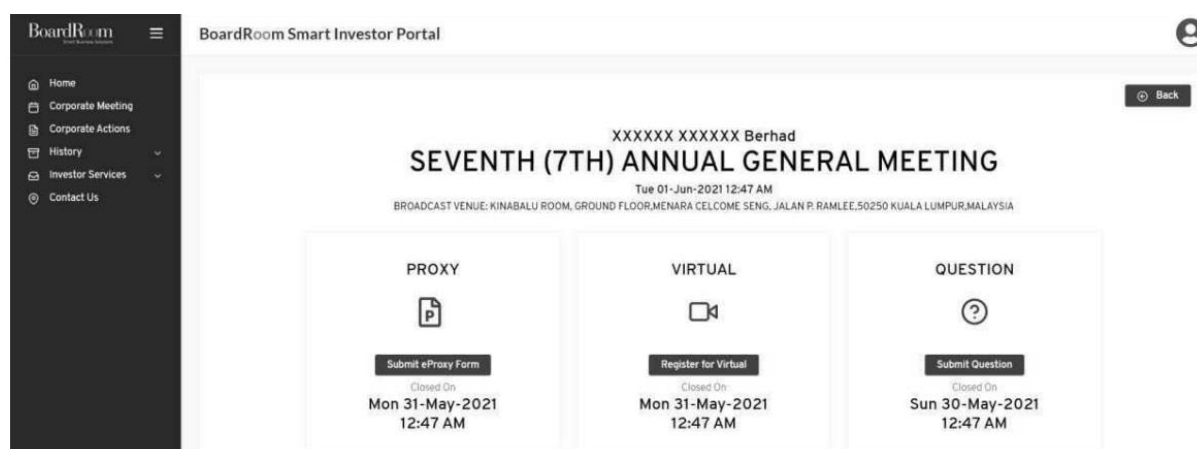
BoardRoom

Home
Corporate Meeting
Corporate Actions
History
Investor Services
Contact Us

BoardRoom Smart Investor Portal

Back

XXXXXX XXXXXX Berhad

SEVENTH (7TH) ANNUAL GENERAL MEETING

Tue 01-Jun-2021 12:47 AM

BROADCAST VENUE: KINABALU ROOM, GROUND FLOOR,MENARA CELCOME SENG, JALAN P. RAMLEE,50250 KUALA LUMPUR,MALAYSIA

PROXY

Submit eProxy Form

Closed On

Mon 31-May-2021 12:47 AM

VIRTUAL

Register for Virtual

Closed On

Mon 31-May-2021 12:47 AM

QUESTION

Submit Question

Closed On

Sun 30-May-2021 12:47 AM